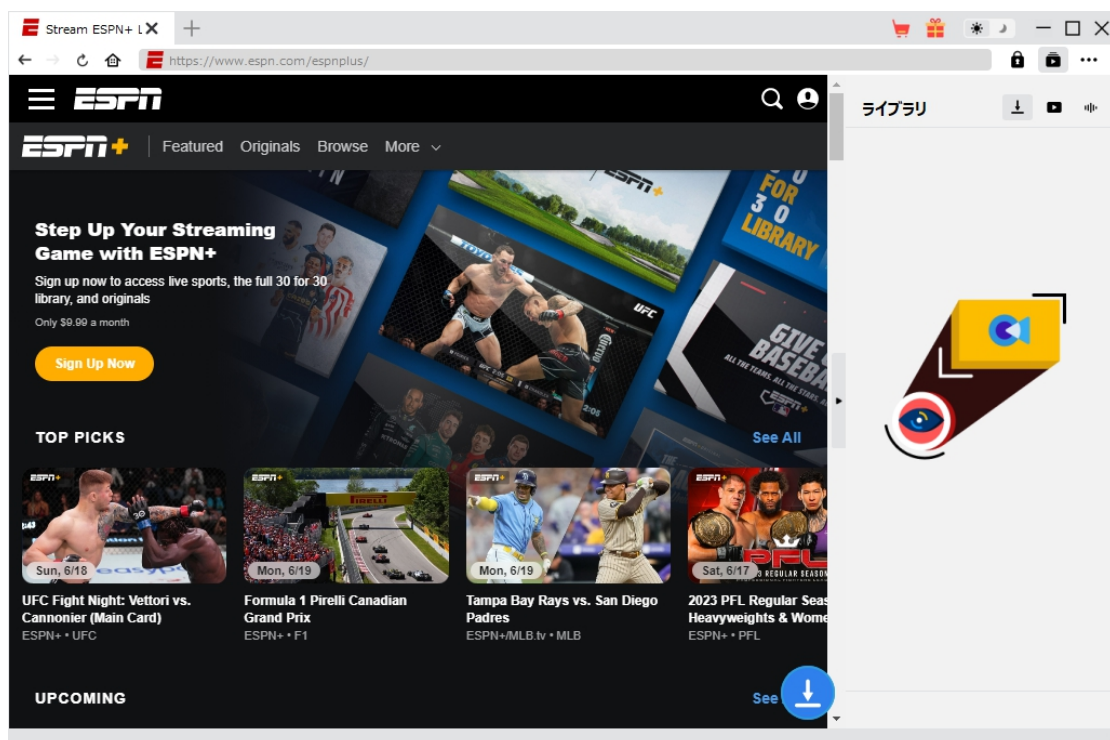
Stream ESPN+ L

https://www.espn.com/espnplus/

ESPN

ESPN+ Featured Originals Browse More

Step Up Your Streaming Game with ESPN+

Sign up now to access live sports, the full 30 for 30 library, and originals

Only $9.99 a month

Sign Up Now

FOR 30 LIBRARY

UFC

GIVE BASEBALL ALL THE TEAMS. ALL THE STARS.

TOP PICKS

See All

Sun, 6/18

UFC Fight Night: Vettori vs. Cannonier (Main Card)

ESPN+ • UFC

Mon, 6/19

Formula 1 Pirelli Canadian Grand Prix

ESPN+ • F1

Mon, 6/19

Tampa Bay Rays vs. San Diego Padres

ESPN+/MLB.tv • MLB

Sat, 6/17

2023 PFL Regular Seas Heavyweights & Wome

ESPN+ • PFL

UPCOMING

See

ライブラリ